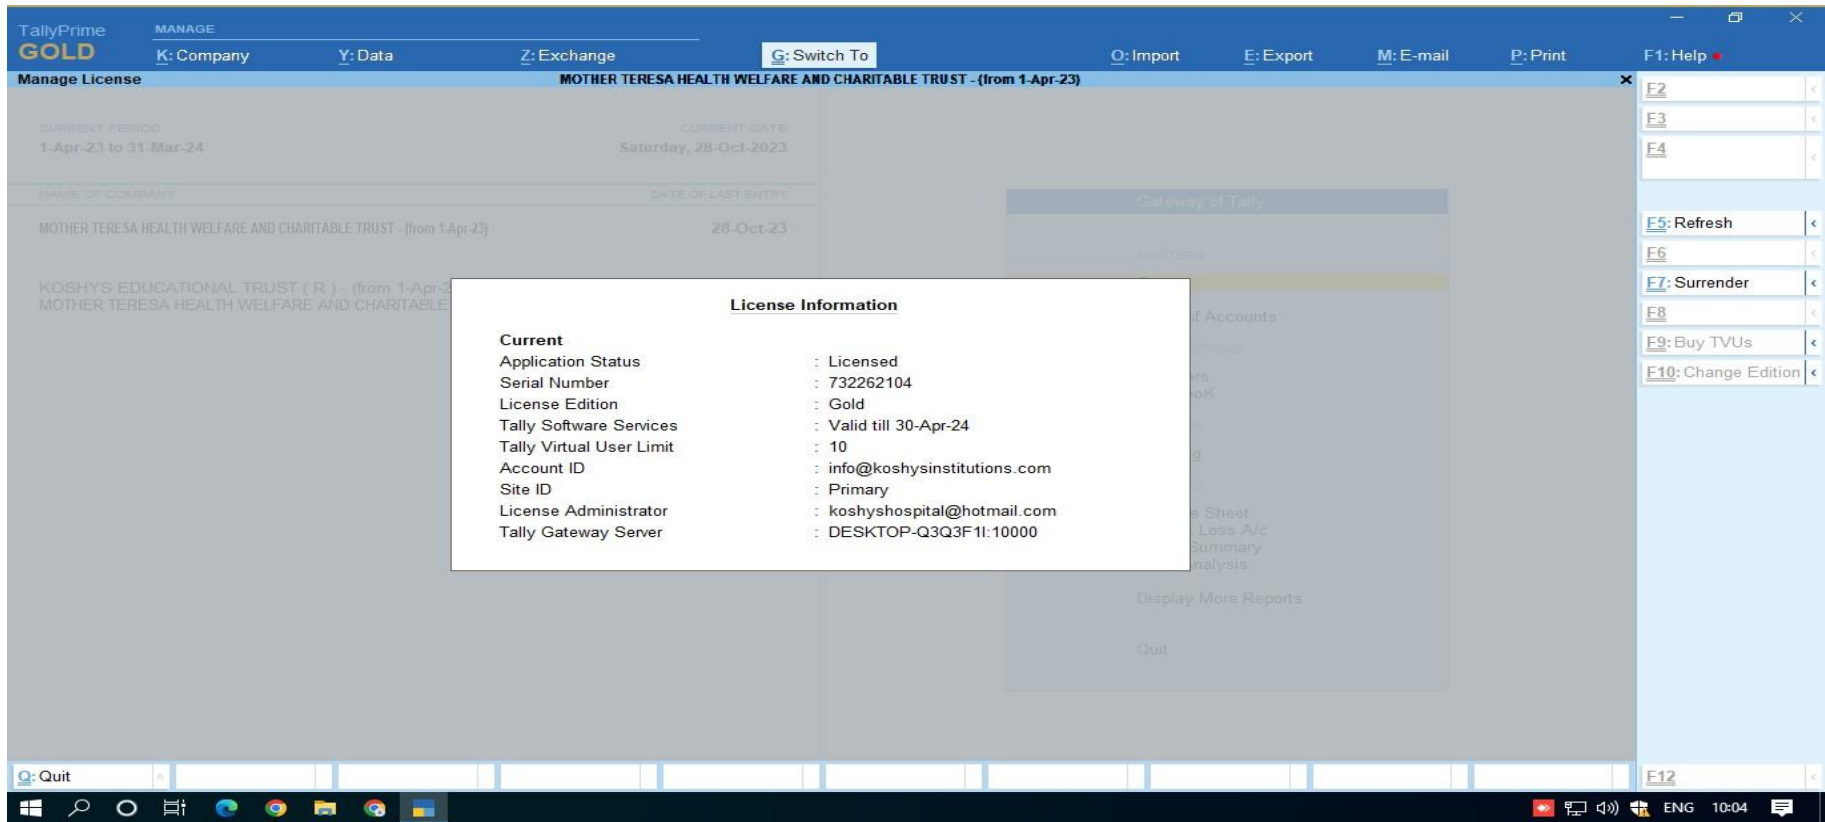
TallyPrime
GOLD
MANAGE
K: Company
Y: Data
Z: Exchange
G: Switch To
O: Import
E: Export
M: E-mail
P: Print
F1: Help

Manage License
MOTHER TERESA HEALTH WELFARE AND CHARITABLE TRUST - (from 1-Apr-23)

CURRENT PERIOD
1-Apr-23 to 31-Mar-24
CURRENT DATE
Saturday, 28-Oct-2023

NAME OF COMPANY
DATE OF LAST ENTRY
MOTHER TERESA HEALTH WELFARE AND CHARITABLE TRUST - (from 1-Apr-23)
28-Oct-23

KOSHYS EDUCATIONAL TRUST ( R ) - (from 1-Apr-2
MOTHER TERESA HEALTH WELFARE AND CHARITABLE

Gateway of Tally
MASTERS
f Accounts
rs
oK
g
e Sheet
Loss A/c
Summary
nalysis
Display More Reports
Quit

License Information

Current
Application Status : Licensed
Serial Number : 732262104
License Edition : Gold
Tally Software Services : Valid till 30-Apr-24
Tally Virtual User Limit : 10
Account ID : info@koshysinstitutions.com
Site ID : Primary
License Administrator : koshyshospital@hotmail.com
Tally Gateway Server : DESKTOP-Q3Q3F1I:10000

F2
F3
F4
F5: Refresh
F6
F7: Surrender
F8
F9: Buy TVUs
F10: Change Edition
F12

Q: Quit

ENG 10:04